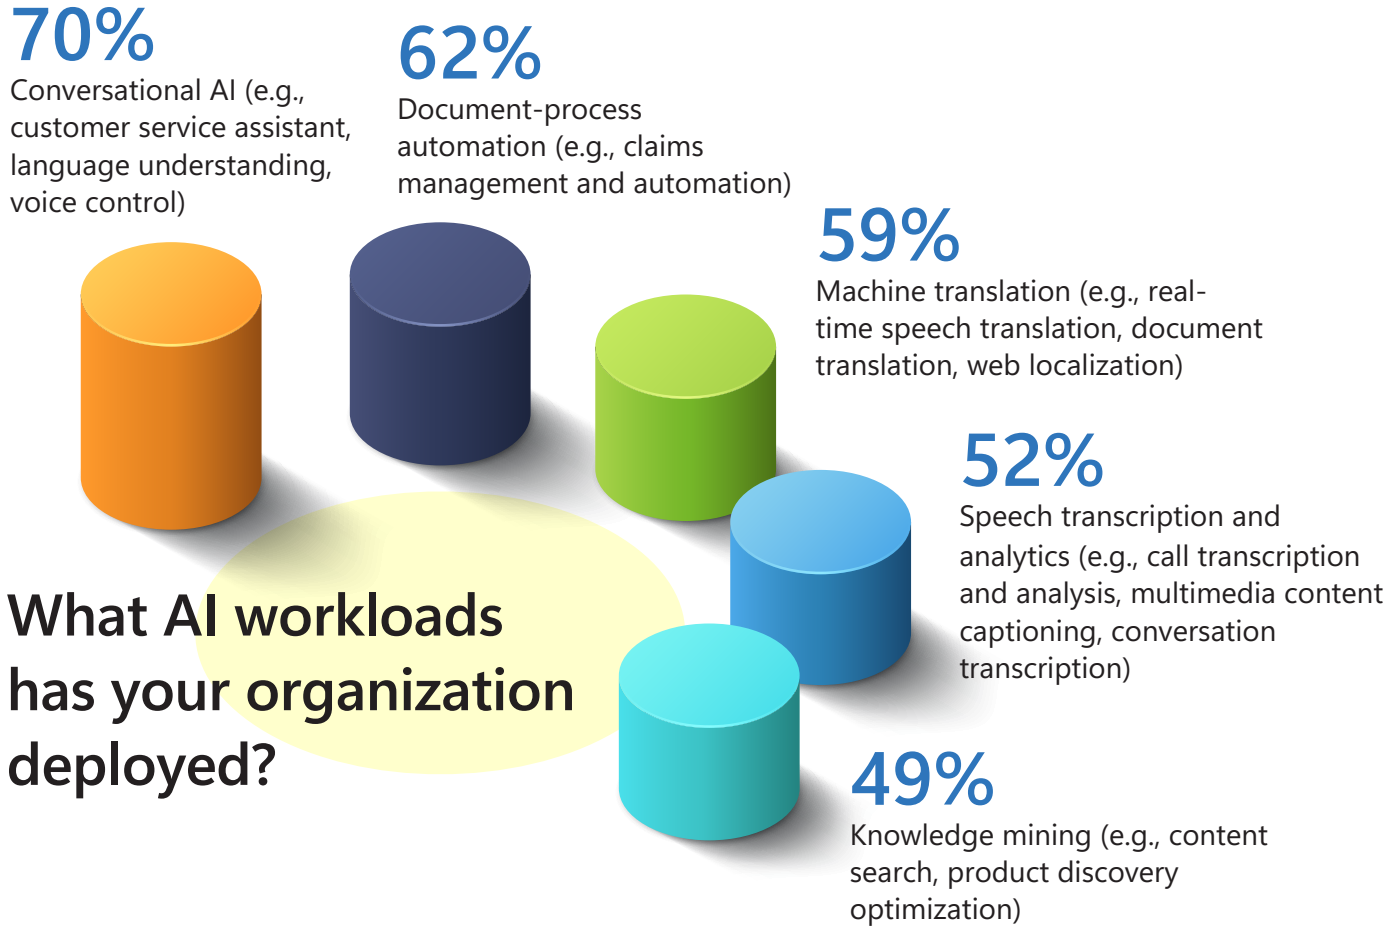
70%
Conversational AI (e.g., customer service assistant, language understanding, voice control)

62%
Document-process automation (e.g., claims management and automation)

59%
Machine translation (e.g., real-time speech translation, document translation, web localization)

52%
Speech transcription and analytics (e.g., call transcription and analysis, multimedia content captioning, conversation transcription)

49%
Knowledge mining (e.g., content search, product discovery optimization)

What AI workloads has your organization deployed?